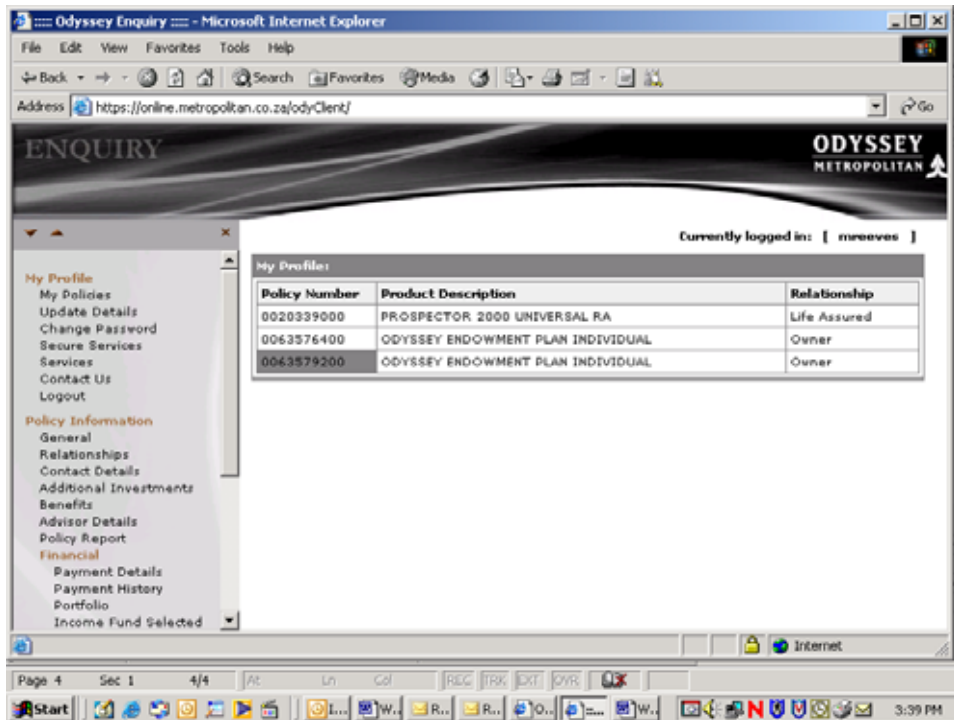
:::: Odyssey Enquiry :::: - Microsoft Internet Explorer

File Edit View Favorites Tools Help

Back Search Favorites Media

Address https://online.metropolitan.co.za/odyClient/ Go

ENQUIRY

ODYSSEY
METROPOLITAN

Currently logged in: [ mreeves ]

My Profile
My Policies
Update Details
Change Password
Secure Services
Services
Contact Us
Logout

Policy Information
General
Relationships
Contact Details
Additional Investments
Benefits
Advisor Details
Policy Report
Financial
Payment Details
Payment History
Portfolio
Income Fund Selected

My Profile:

| Policy Number | Product Description | Relationship |
|---|---|---|
| 0020339000 | PROSPECTOR 2000 UNIVERSAL RA | Life Assured |
| 0063576400 | ODYSSEY ENDOWMENT PLAN INDIVIDUAL | Owner |
| 0063579200 | ODYSSEY ENDOWMENT PLAN INDIVIDUAL | Owner |

Internet

Page 4 Sec 1 4/4 At Ln Col REC TRK EXT OVR

Start I... W... R... R... O... ... W... 3:39 PM